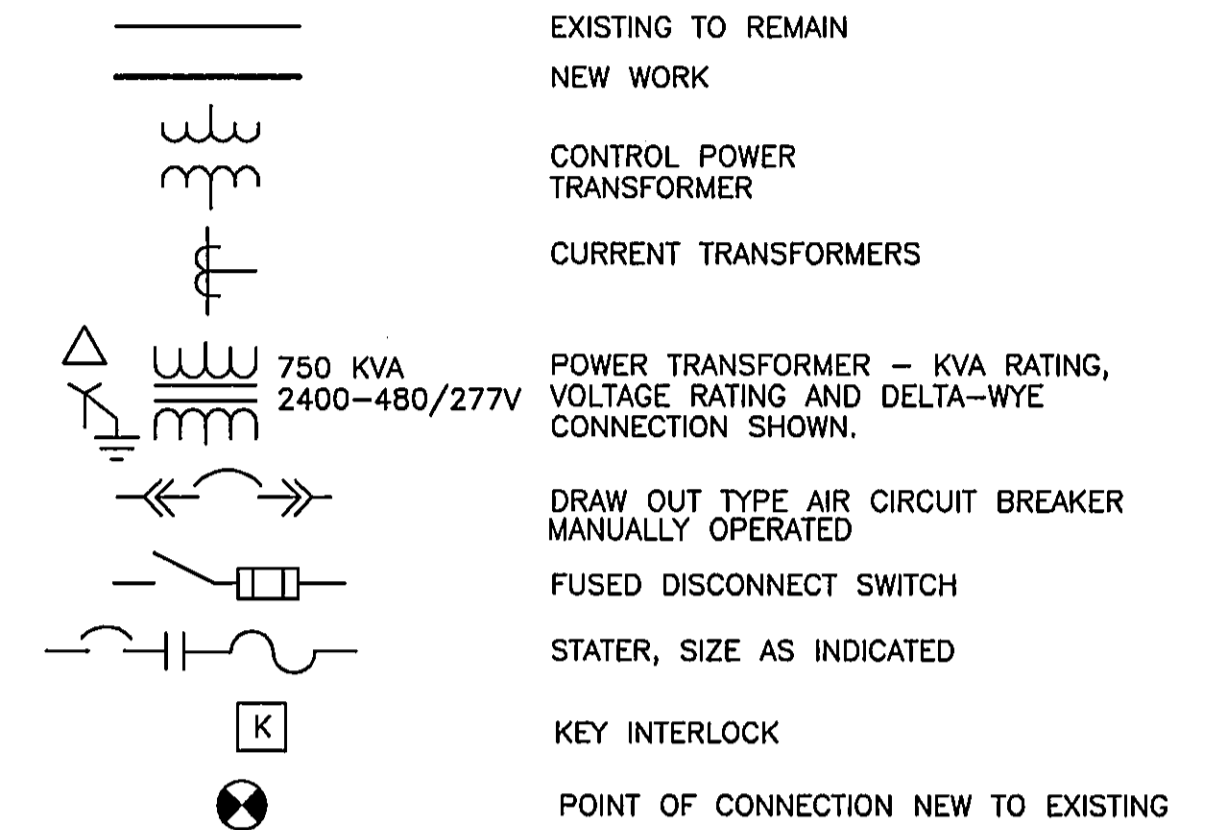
EXISTING TO REMAIN

NEW WORK

CONTROL POWER TRANSFORMER

CURRENT TRANSFORMERS

750 KVA
2400–480/277V

POWER TRANSFORMER – KVA RATING, VOLTAGE RATING AND DELTA–WYE CONNECTION SHOWN.

DRAW OUT TYPE AIR CIRCUIT BREAKER MANUALLY OPERATED

FUSED DISCONNECT SWITCH

STATER, SIZE AS INDICATED

K

KEY INTERLOCK

POINT OF CONNECTION NEW TO EXISTING